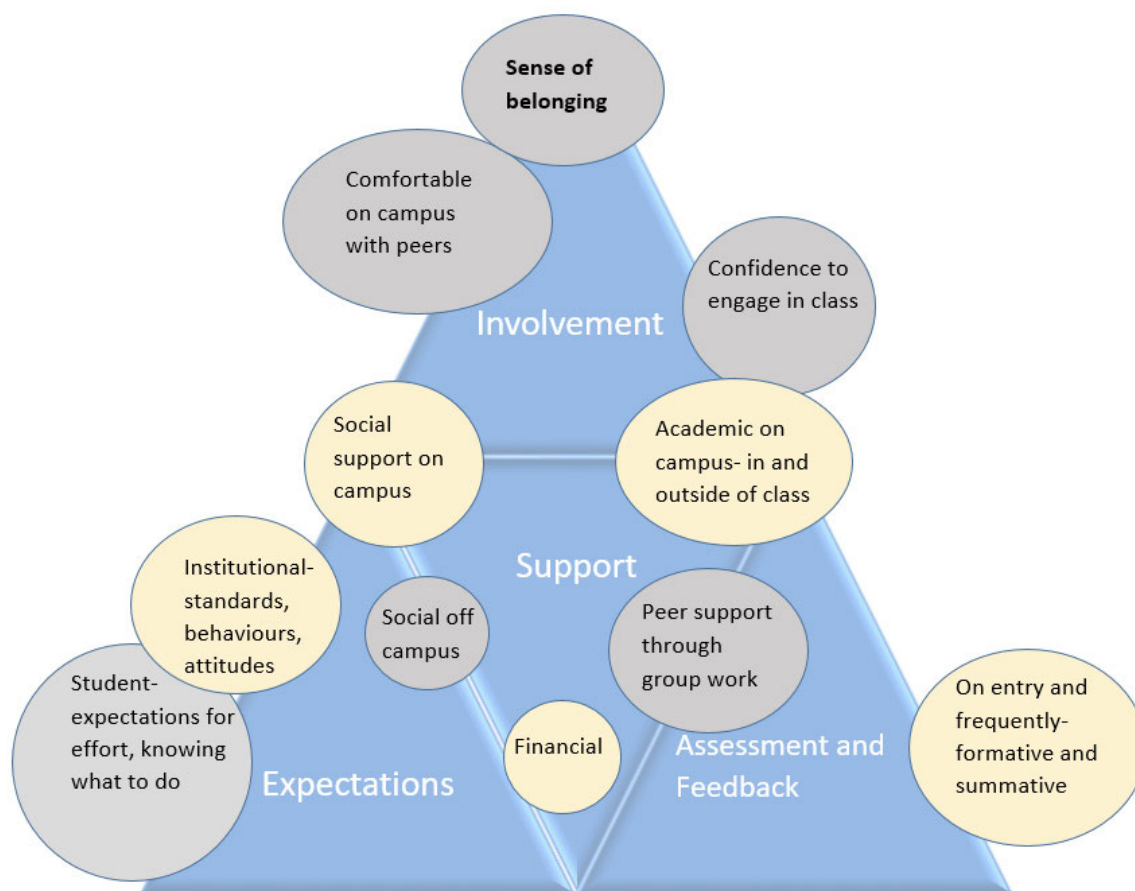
Sense of belonging

Comfortable on campus with peers

Confidence to engage in class

Involvement

Social support on campus

Academic on campus- in and outside of class

Support

Institutional-standards, behaviours, attitudes

Social off campus

Peer support through group work

Student-expectations for effort, knowing what to do

Financial

Assessment and Feedback

On entry and frequently-formative and summative

Expectations